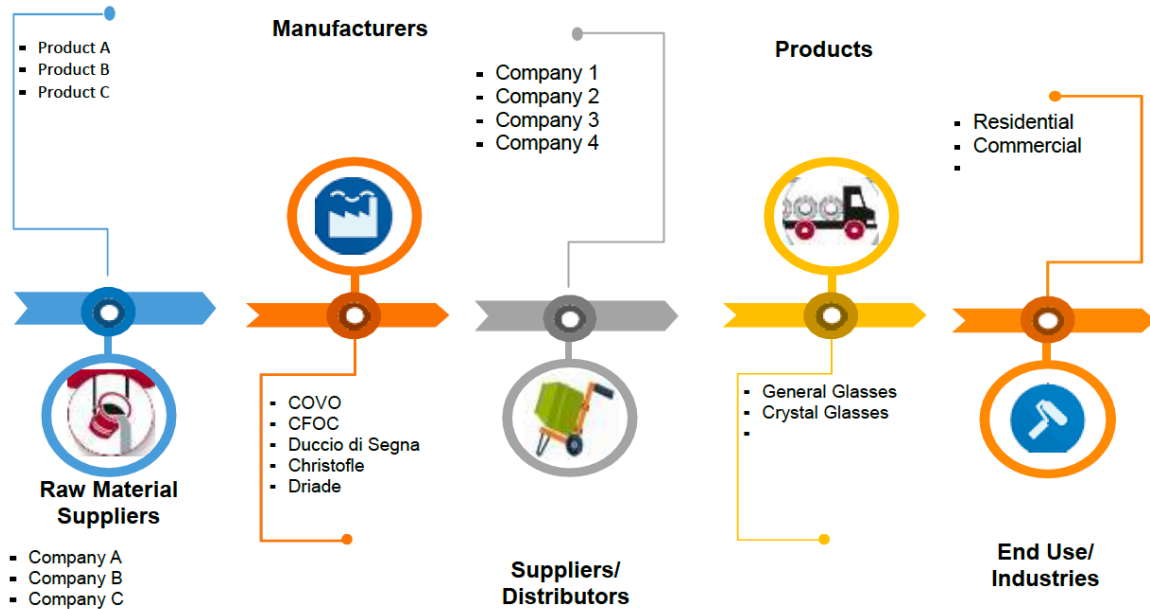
- Product A
- Product B
- Product C

Manufacturers

- Company 1
- Company 2
- Company 3
- Company 4

Products

- Residential
- Commercial
-

Raw Material Suppliers

- Company A
- Company B
- Company C

- COVO
- CFOC
- Duccio di Segna
- Christofle
- Driade

Suppliers/ Distributors

- General Glasses
- Crystal Glasses
-

End Use/ Industries